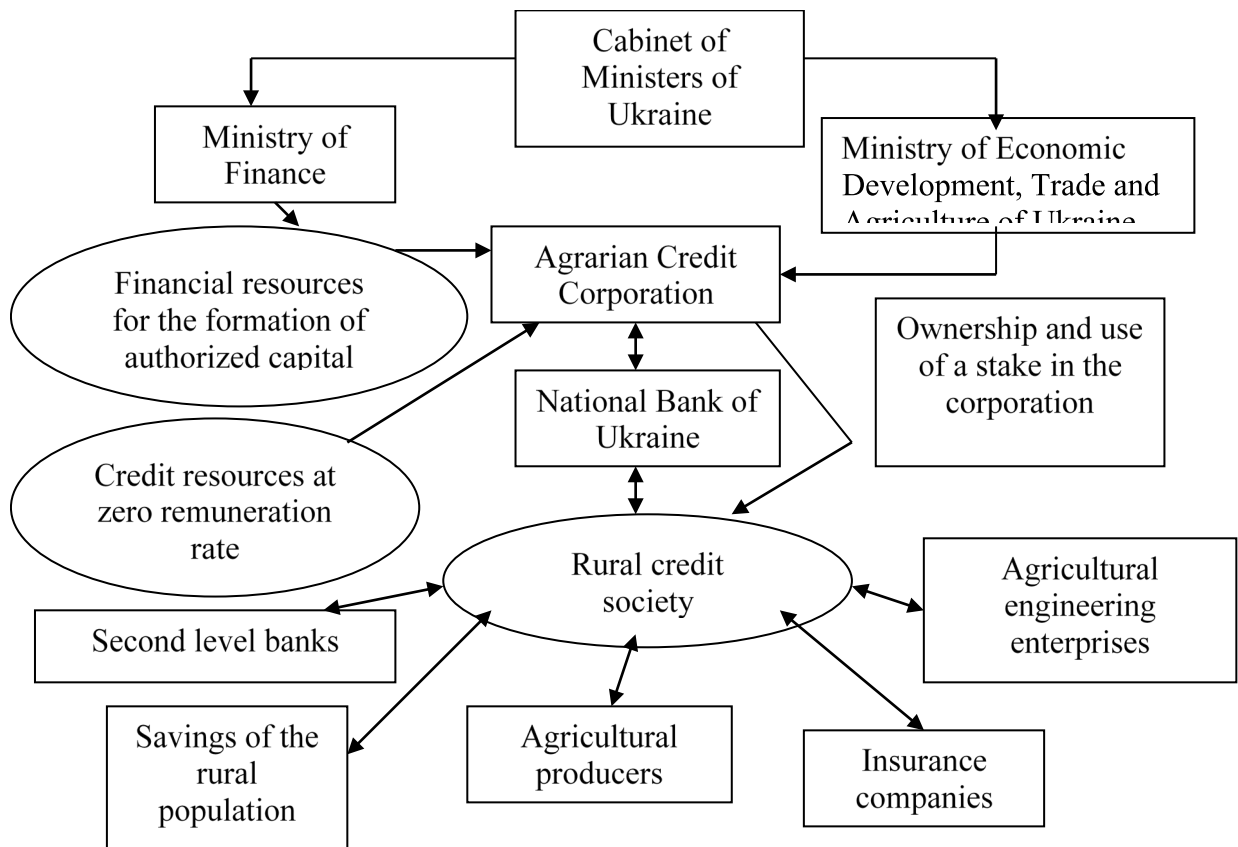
Cabinet of Ministers of Ukraine

Ministry of Finance

Ministry of Economic Development, Trade and Agriculture of Ukraine

Financial resources for the formation of authorized capital

Agrarian Credit Corporation

Ownership and use of a stake in the corporation

National Bank of Ukraine

Credit resources at zero remuneration rate

Rural credit society

Agricultural engineering enterprises

Second level banks

Savings of the rural population

Agricultural producers

Insurance companies